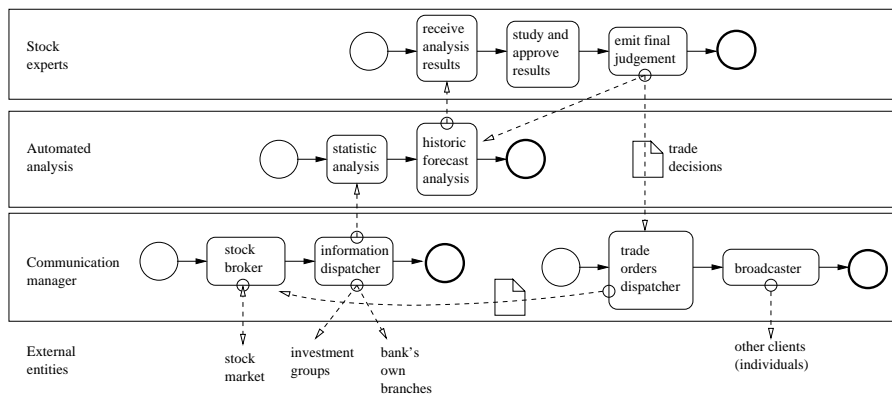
Stock experts

receive analysis results

study and approve results

emit final judgement

Automated analysis

statistic analysis

historic forecast analysis

trade decisions

Communication manager

stock broker

information dispatcher

trade orders dispatcher

broadcaster

External entities

stock market

investment groups

bank's own branches

other clients (individuals)